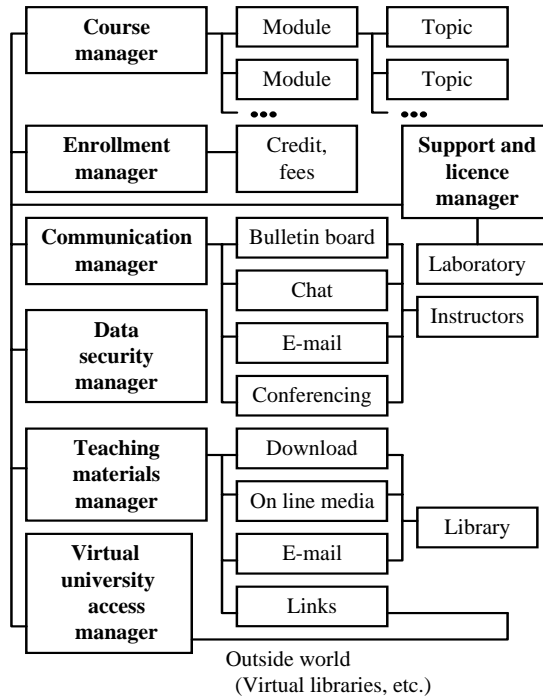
Course manager

Module

Topic

Module

Topic

•••

•••

Enrollment manager

Credit, fees

Support and licence manager

Communication manager

Bulletin board

Laboratory

Chat

Instructors

Data security manager

E-mail

Conferencing

Teaching materials manager

Download

On line media

Library

E-mail

Virtual university access manager

Links

Outside world (Virtual libraries, etc.)